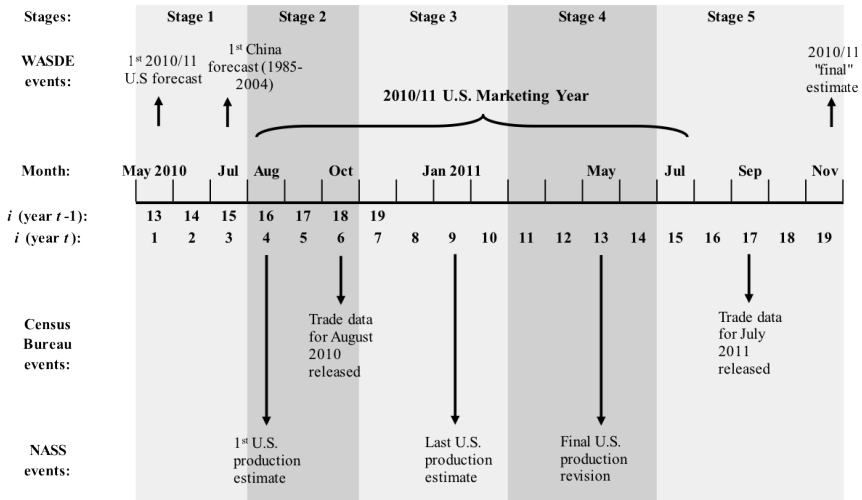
Stages: Stage 1 Stage 2 Stage 3 Stage 4 Stage 5

WASDE events:

1$^{st}$ 2010/11 U.S forecast

1$^{st}$ China forecast (1985-2004)

2010/11 U.S. Marketing Year

2010/11 "final" estimate

Month: May 2010 Jul Aug Oct Jan 2011 May Jul Sep Nov

| $i$ (year $t$-1): | 13 | 14 | 15 | 16 | 17 | 18 | 19 | | | | | | | | | | | | |
|---|---|---|---|---|---|---|---|---|---|---|---|---|---|---|---|---|---|---|---|
| $i$ (year $t$): | 1 | 2 | 3 | 4 | 5 | 6 | 7 | 8 | 9 | 10 | 11 | 12 | 13 | 14 | 15 | 16 | 17 | 18 | 19 |

Census Bureau events:

Trade data for August 2010 released

Trade data for July 2011 released

NASS events:

1$^{st}$ U.S. production estimate

Last U.S. production estimate

Final U.S. production revision